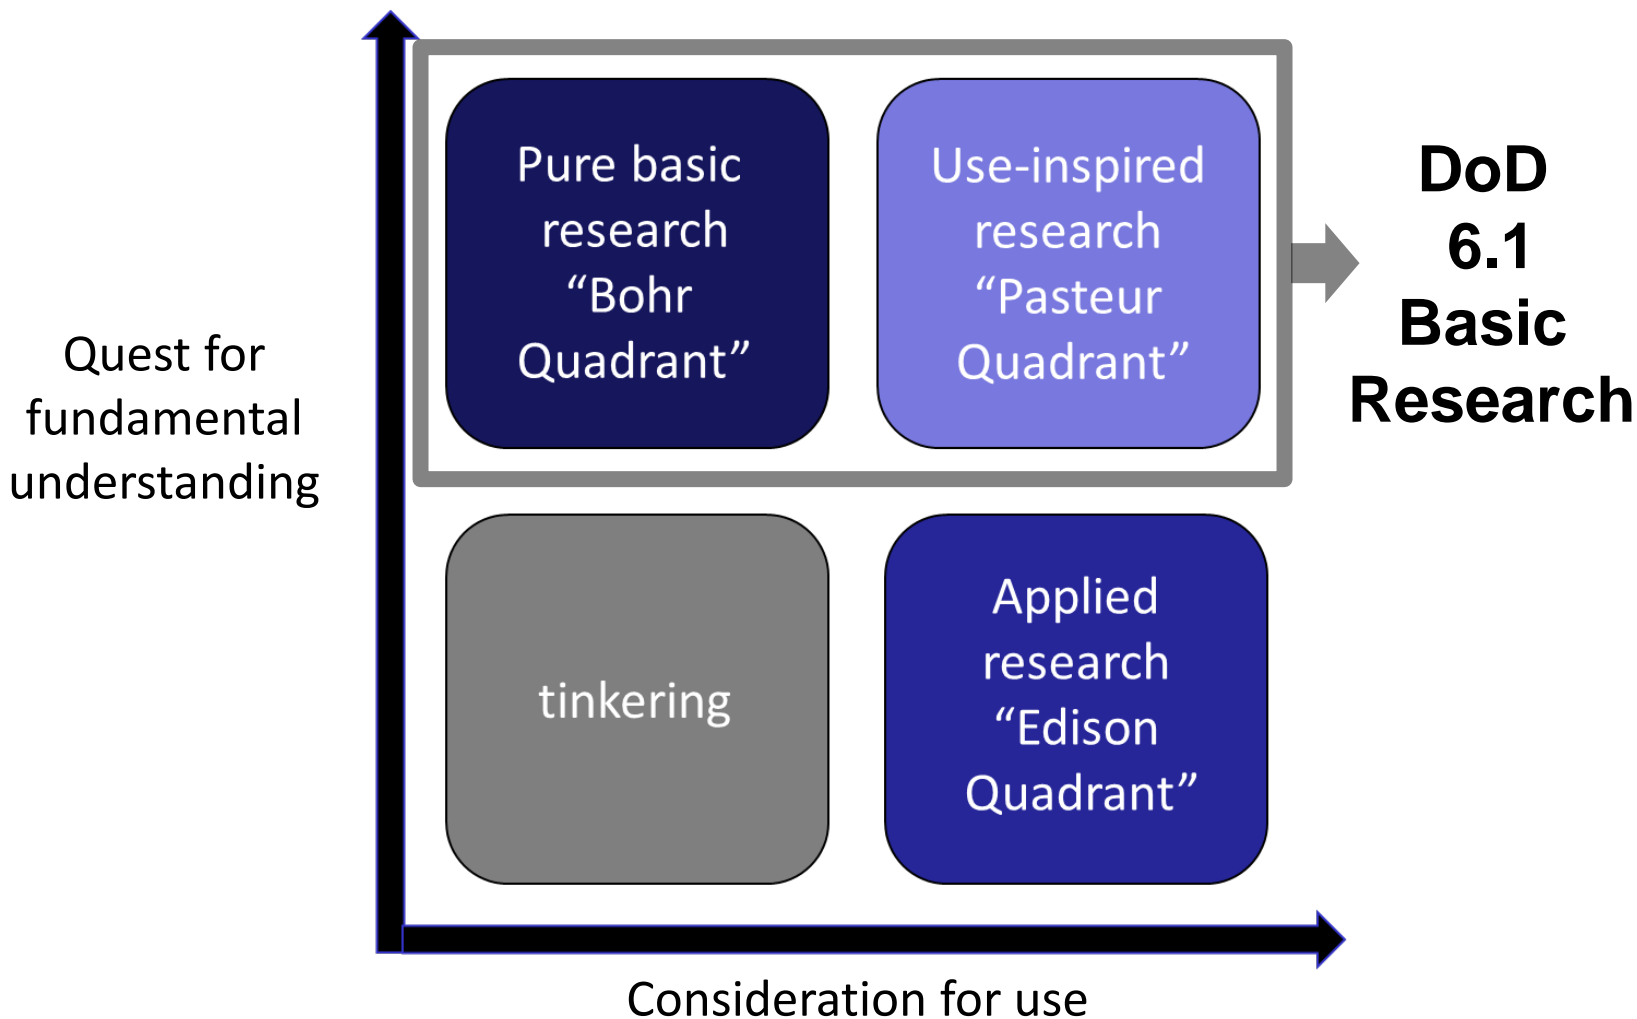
Quest for fundamental understanding

Pure basic research “Bohr Quadrant”

Use-inspired research “Pasteur Quadrant”

DoD 6.1 Basic Research

tinkering

Applied research “Edison Quadrant”

Consideration for use